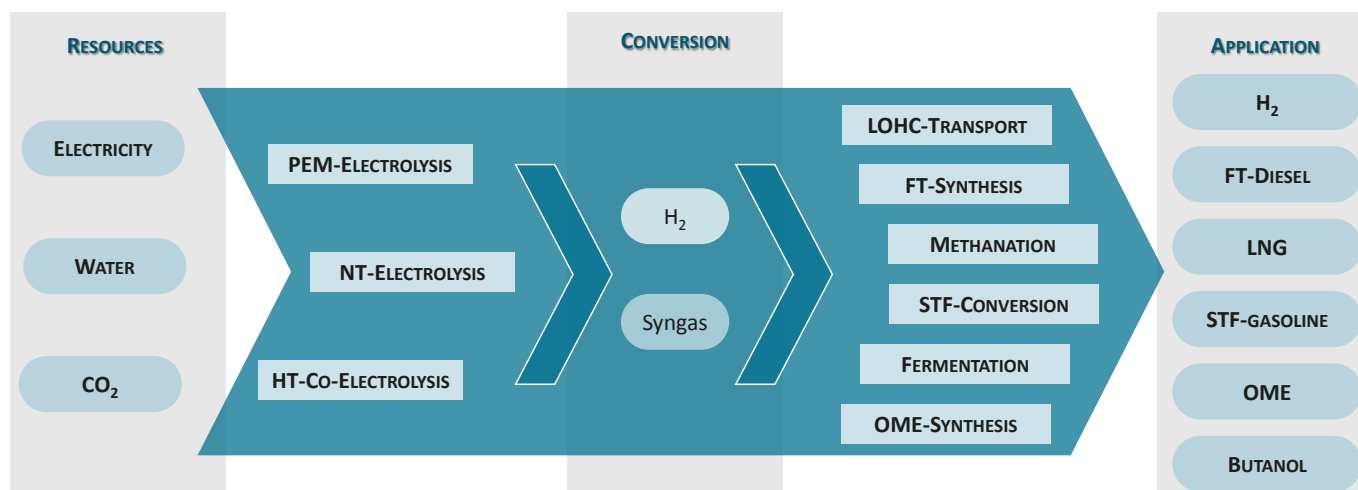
RESOURCES

ELECTRICITY

WATER

$CO_2$

PEM-ELECTROLYSIS

NT-ELECTROLYSIS

HT-CO-ELECTROLYSIS

CONVERSION

$H_2$

Syngas

LOHC-TRANSPORT

FT-SYNTHESIS

METHANATION

STF-CONVERSION

FERMENTATION

OME-SYNTHESIS

APPLICATION

$H_2$

FT-DIESEL

LNG

STF-GASOLINE

OME

BUTANOL